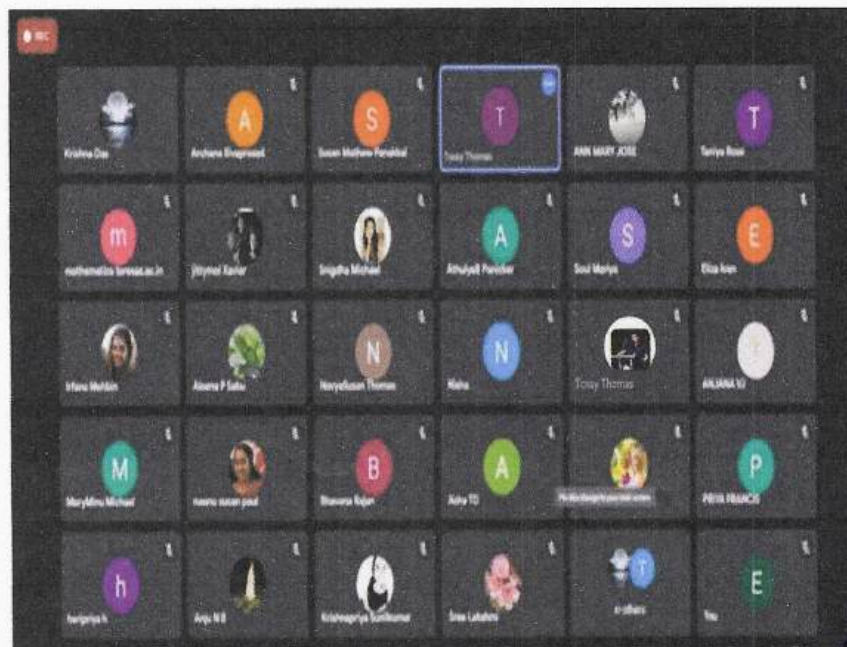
REC

Krishna Das
A
Archana Sivaprasad
S
Susan Mathew Panakal
T
Tessy Thomas
ANN MARY JOSE
T
Tanya Rose

m
mathematics teresas.ac.in
Jithymol Xavier
Snigdha Michael
A
Athulyaa Panicker
S
Soul Mariya
E
Eliza Ivan

Irfana Mohsin
Aswana P Sahu
N
Nasyafusun Thomas
N
Nisha
Tessy Thomas
ANJANA VJ

M
MaryMinu Michael
nasnu susan paul
B
Bhavana Rajan
A
Asha TS
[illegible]
P
PRIYA FRANCIS

h
haripriya h
Anju N B
Krishnapriya Sunilkumar
Sree Lakshmi
T
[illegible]
E
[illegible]